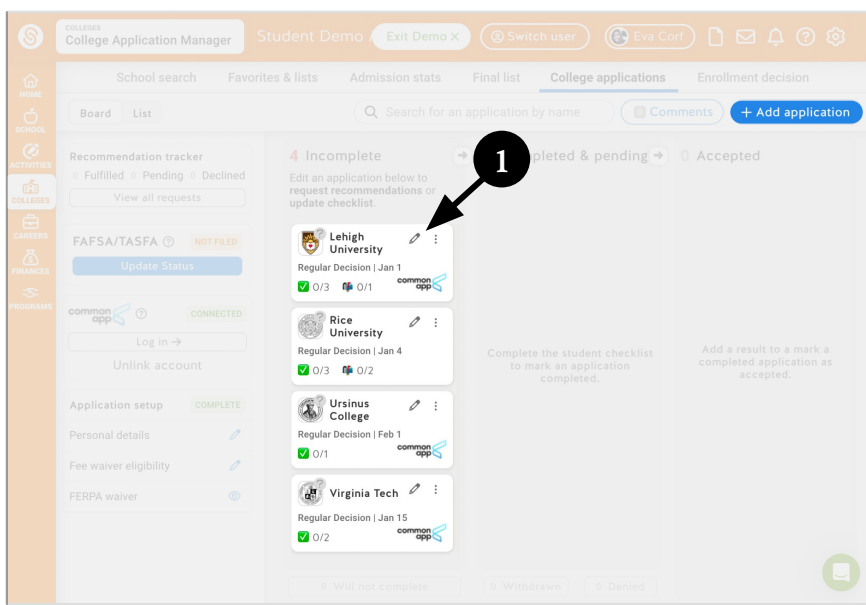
COLLEGES
College Application Manager

Student Demo

Exit Demo ×

Switch user

Eva Corf

HOME

SCHOOL

ACTIVITIES

COLLEGES

CAREERS

FINANCES

PROGRAMS

School search

Favorites & lists

Admission stats

Final list

College applications

Enrollment decision

Board

List

Search for an application by name

Comments

+ Add application

Recommendation tracker

0 Fulfilled 0 Pending 0 Declined

View all requests

FAFSA/TASFA

NOT FILED

Update Status

common app

CONNECTED

Log in →

Unlink account

Application setup

COMPLETE

Personal details

Fee waiver eligibility

FERPA waiver

4 Incomplete

Edit an application below to **request recommendations** or **update checklist**.

1

pleted & pending

0 Accepted

Lehigh University

Regular Decision | Jan 1

0/3 0/1

common app

Rice University

Regular Decision | Jan 4

0/3 0/2

Ursinus College

Regular Decision | Feb 1

0/1

common app

Virginia Tech

Regular Decision | Jan 15

0/2

common app

Complete the student checklist to mark an application completed.

Add a result to a mark a completed application as accepted.

0 Will not complete

0 Withdrawn

0 Denied